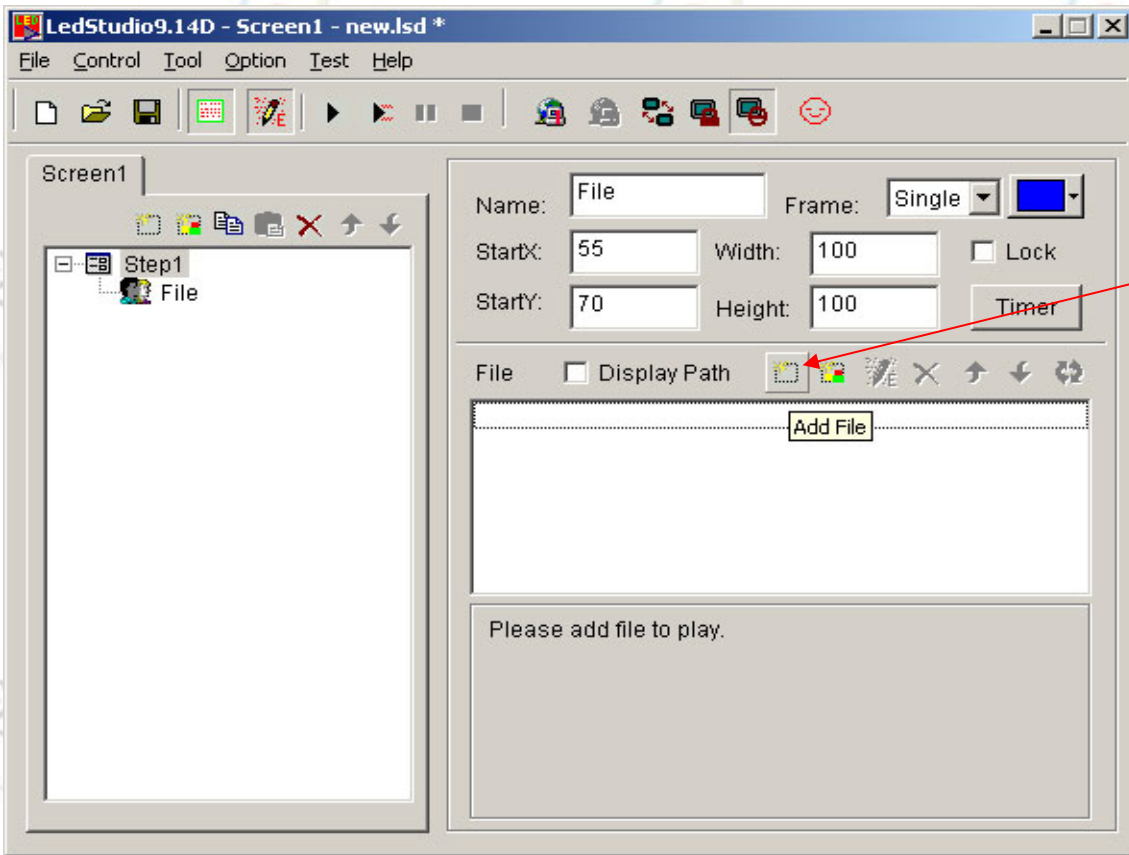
LedStudio9.14D - Screen1 - new.lsd *

File Control Tool Option Test Help

Screen1

Step1
File

Name: File
Frame: Single
StartX: 55
Width: 100
Lock
StartY: 70
Height: 100
Timer

File
Display Path
Add File

Please add file to play.